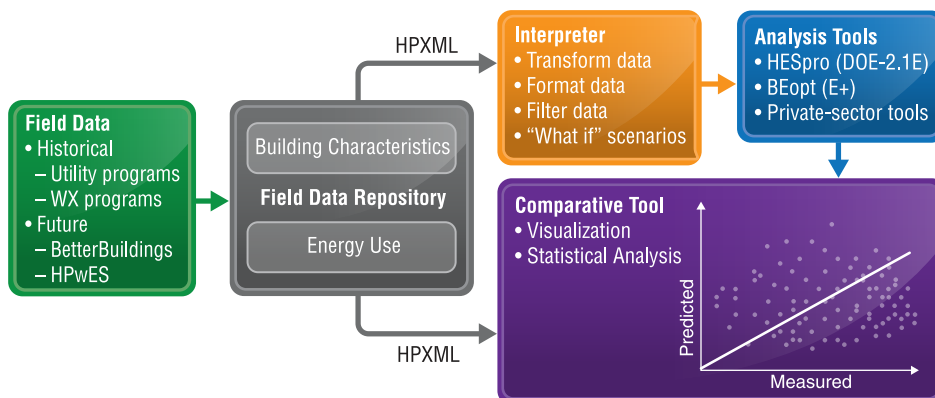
Field Data
• Historical
– Utility programs
– WX programs
• Future
– BetterBuildings
– HPwES

Building Characteristics
Field Data Repository
Energy Use

HPXML

HPXML

Interpreter
• Transform data
• Format data
• Filter data
• "What if" scenarios

Analysis Tools
• HESpro (DOE-2.1E)
• BEopt (E+)
• Private-sector tools

Comparative Tool
• Visualization
• Statistical Analysis

Predicted
Measured